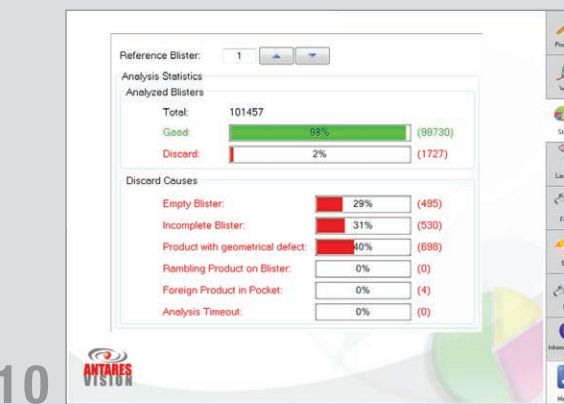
Reference Blister: 1

Analysis Statistics

Analyzed Blisters

Total: 101457

Good: 98% (99730)

Discard: 2% (1727)

Discard Causes

Empty Blister: 29% (495)

Incomplete Blister: 31% (530)

Product with geometrical defect: 40% (698)

Rambling Product on Blister: 0% (0)

Foreign Product in Pocket: 0% (4)

Analysis Timeout: 0% (0)

ANTARES VISION

10